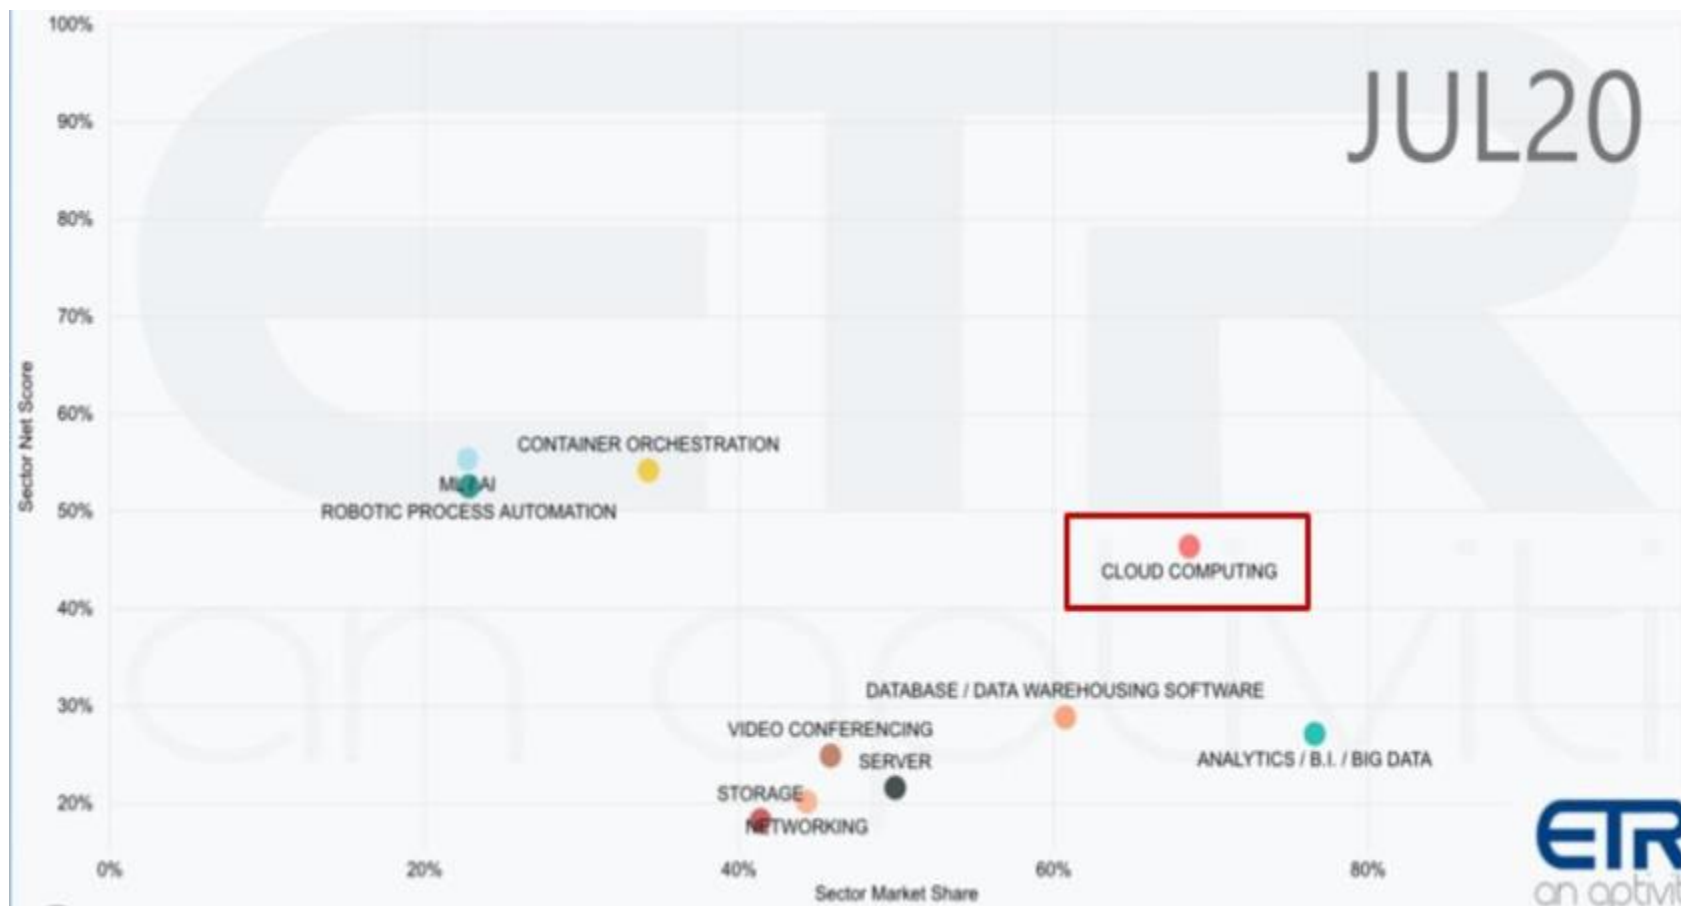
JUL20

100%
90%
80%
70%
60%
50%
40%
30%
20%

Sector Net Score

CONTAINER ORCHESTRATION
ML/AI
ROBOTIC PROCESS AUTOMATION
CLOUD COMPUTING
DATABASE / DATA WAREHOUSING SOFTWARE
VIDEO CONFERENCING
SERVER
ANALYTICS / B.I. / BIG DATA
STORAGE
NETWORKING

0%
20%
40%
60%
80%

Sector Market Share

ETR
an optivi